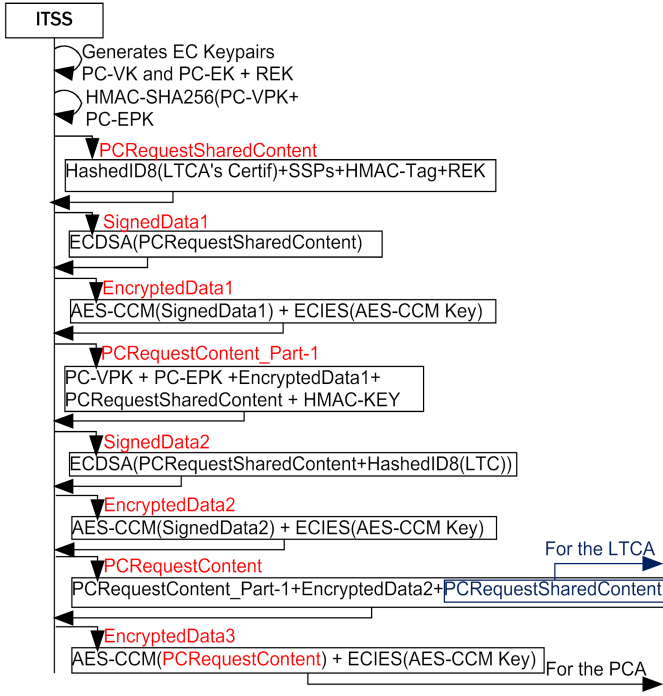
ITSS

Generates EC Keypairs PC-VK and PC-EK + REK

HMAC-SHA256(PC-VPK+ PC-EPK

PCRequestSharedContent

HashedID8(LTCA's Certif)+SSPs+HMAC-Tag+REK

SignedData1

ECDSA(PCRequestSharedContent)

EncryptedData1

AES-CCM(SignedData1) + ECIES(AES-CCM Key)

PCRequestContent_Part-1

PC-VPK + PC-EPK +EncryptedData1+ PCRequestSharedContent + HMAC-KEY

SignedData2

ECDSA(PCRequestSharedContent+HashedID8(LTC))

EncryptedData2

AES-CCM(SignedData2) + ECIES(AES-CCM Key)

PCRequestContent

For the LTCA

PCRequestContent_Part-1+EncryptedData2+PCRequestSharedContent

EncryptedData3

AES-CCM(PCRequestContent) + ECIES(AES-CCM Key)

For the PCA